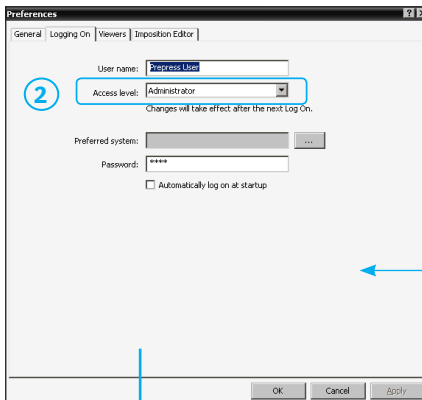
Preferences

General | Logging On | Viewers | Imposition Editor

User name: Prepress User

2

Access level: Administrator

Changes will take effect after the next Log On.

Preferred system: ...

Password: ****

Automatically log on at startup

OK | Cancel | Apply